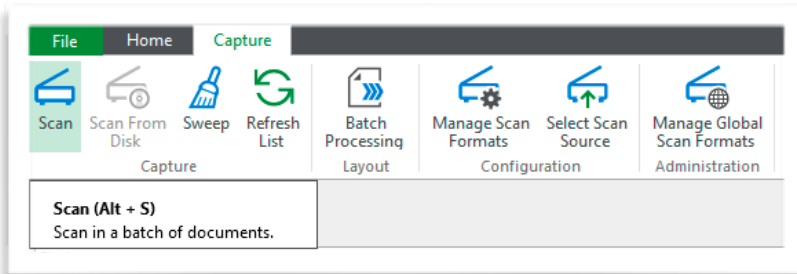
File Home Capture

Scan Scan From Disk Sweep Refresh List
Capture

Batch Processing
Layout

Manage Scan Formats Select Scan Source
Configuration

Manage Global Scan Formats
Administration

Scan (Alt + S)
Scan in a batch of documents.